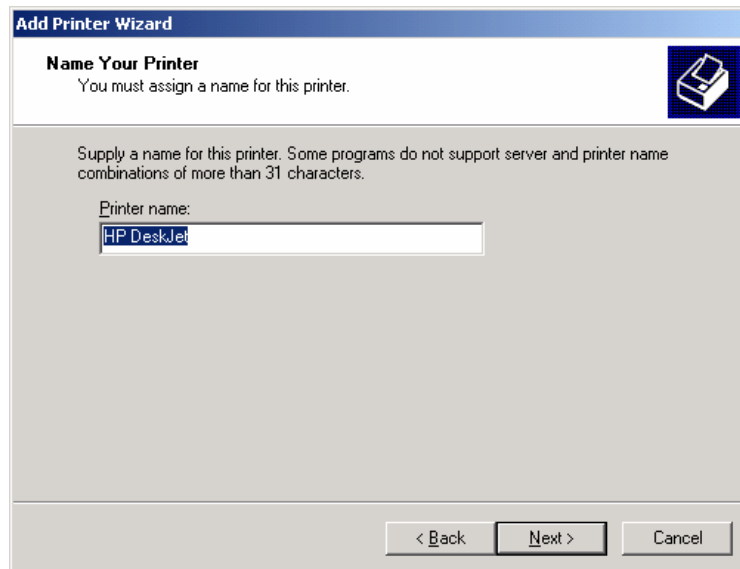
Add Printer Wizard

Name Your Printer
You must assign a name for this printer.

Supply a name for this printer. Some programs do not support server and printer name combinations of more than 31 characters.

Printer name:

HP DeskJet

< Back

Next >

Cancel